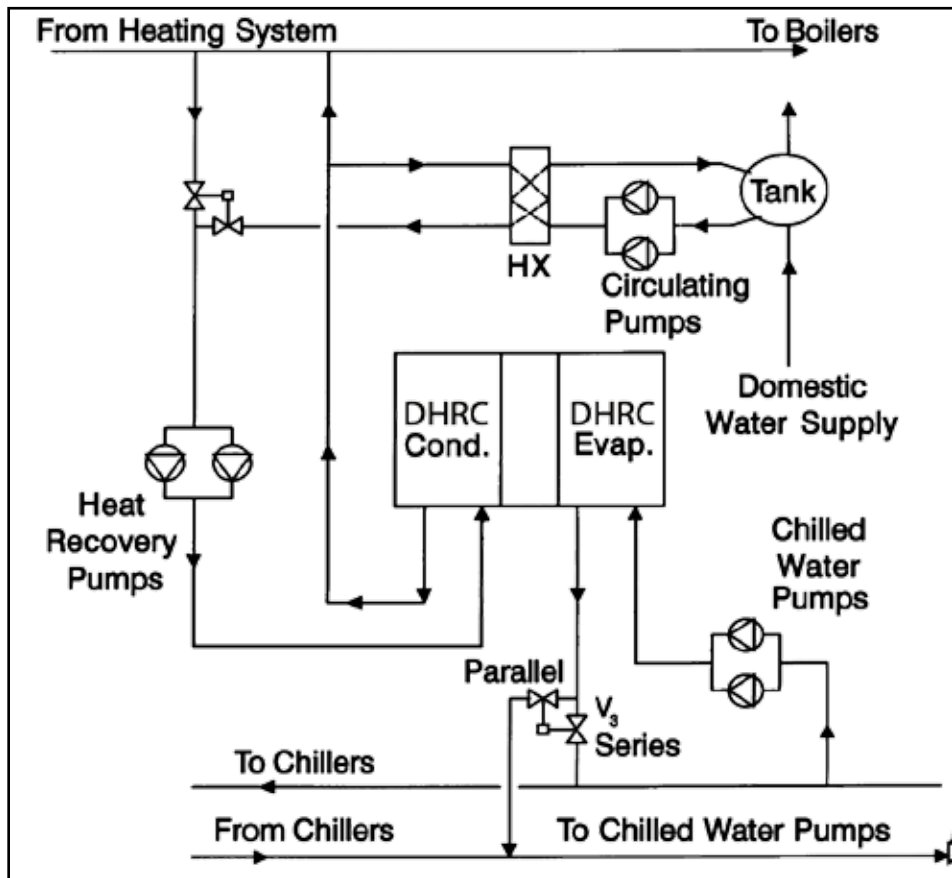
From Heating System

To Boilers

Tank

HX

Circulating Pumps

Domestic Water Supply

DHRC Cond.

DHRC Evap.

Heat Recovery Pumps

Chilled Water Pumps

Parallel

$V_3$

Series

To Chillers

From Chillers

To Chilled Water Pumps